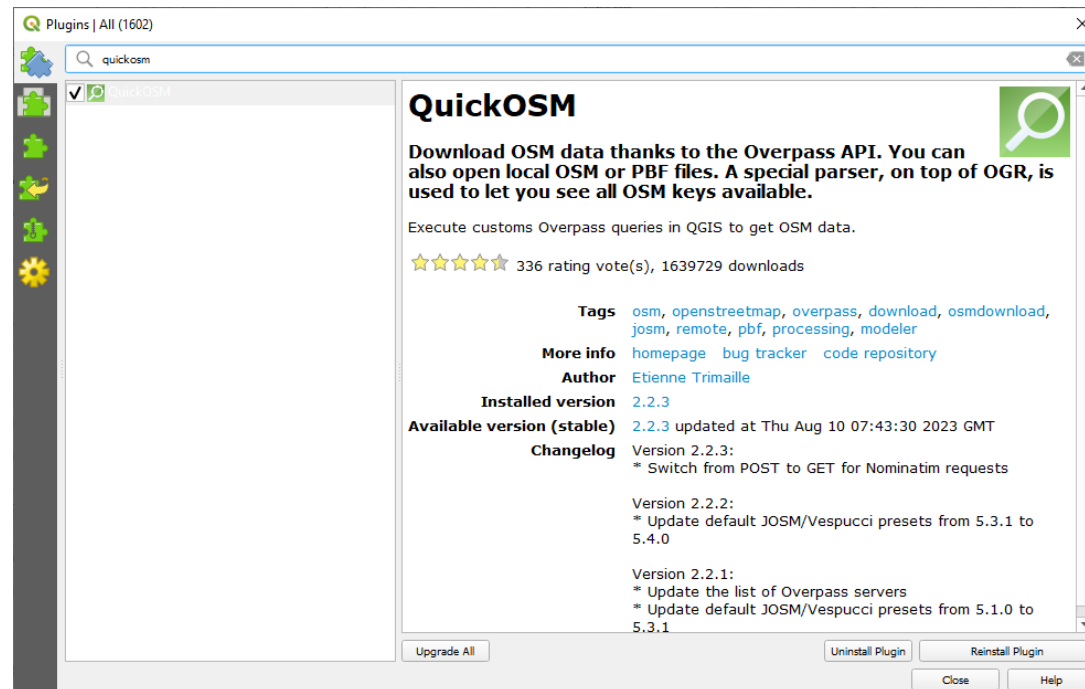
Plugins | All (1602)

quickosm

QuickOSM

QuickOSM

Download OSM data thanks to the Overpass API. You can also open local OSM or PBF files. A special parser, on top of OGR, is used to let you see all OSM keys available.

Execute customs Overpass queries in QGIS to get OSM data.

336 rating vote(s), 1639729 downloads

Tags osm, openstreetmap, overpass, download, osmdownload, josm, remote, pbf, processing, modeler
More info homepage bug tracker code repository
Author Etienne Trimaille
Installed version 2.2.3
Available version (stable) 2.2.3 updated at Thu Aug 10 07:43:30 2023 GMT
Changelog Version 2.2.3:
* Switch from POST to GET for Nominatim requests

Version 2.2.2:
* Update default JOSM/Vespucci presets from 5.3.1 to 5.4.0

Version 2.2.1:
* Update the list of Overpass servers
* Update default JOSM/Vespucci presets from 5.1.0 to 5.3.1

Upgrade All
Uninstall Plugin
Reinstall Plugin
Close
Help